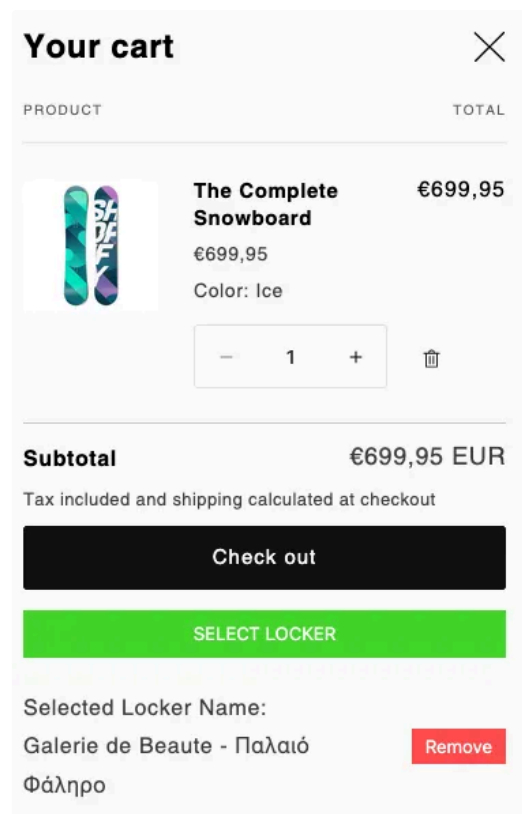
Your cart

PRODUCT

TOTAL

SHDFY

The Complete Snowboard

€699,95

€699,95

Color: Ice

−
1
+

Subtotal

€699,95 EUR

Tax included and shipping calculated at checkout

Check out

SELECT LOCKER

Selected Locker Name:

Galerie de Beaute - Παλαιό Φάληρο

Remove